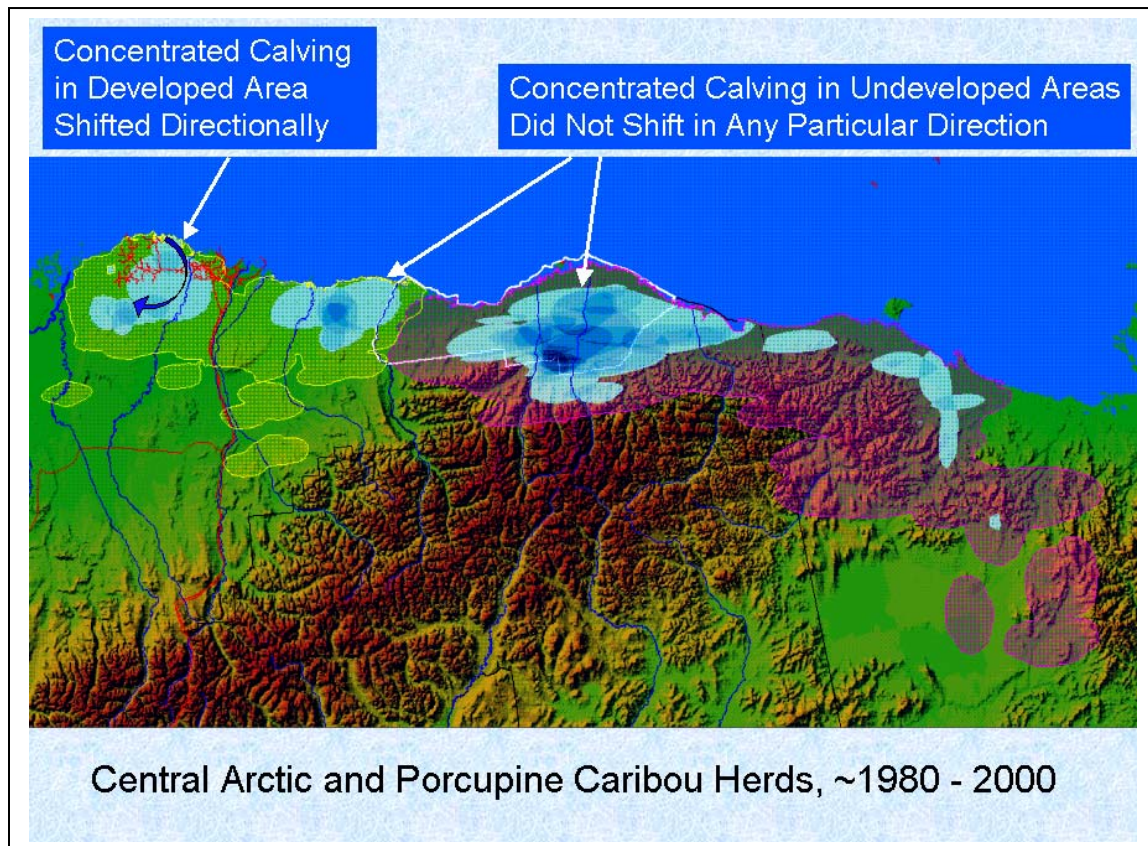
Concentrated Calving in Developed Area Shifted Directionally

Concentrated Calving in Undeveloped Areas Did Not Shift in Any Particular Direction

Central Arctic and Porcupine Caribou Herds, ~1980 - 2000